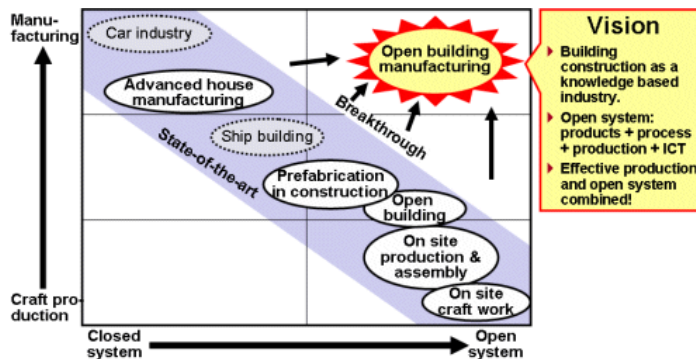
Manufacturing

Craft production

Closed system

Open system

Car industry

Advanced house manufacturing

Ship building

State-of-the-art

Prefabrication in construction

Open building

On site production & assembly

On site craft work

Breakthrough

Open building manufacturing

Vision

Building construction as a knowledge based industry.

Open system: products + process + production + ICT

Effective production and open system combined!